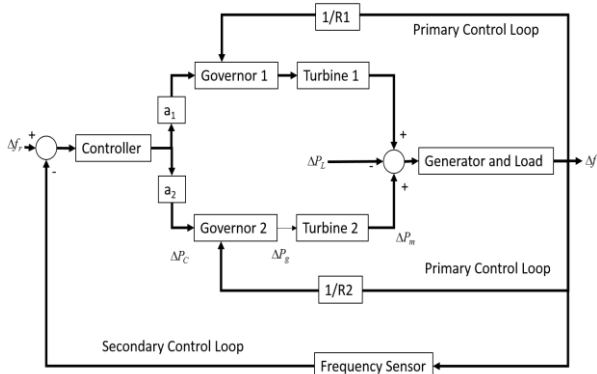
1/R1

Primary Control Loop

Governor 1

Turbine 1

$a_1$

$\Delta f_r$ + - Controller

+

$\Delta P_L$ -

Generator and Load

$\Delta f$

+

$a_2$

Governor 2

Turbine 2

$\Delta P_C$

$\Delta P_g$

$\Delta P_m$

Primary Control Loop

1/R2

Secondary Control Loop

Frequency Sensor